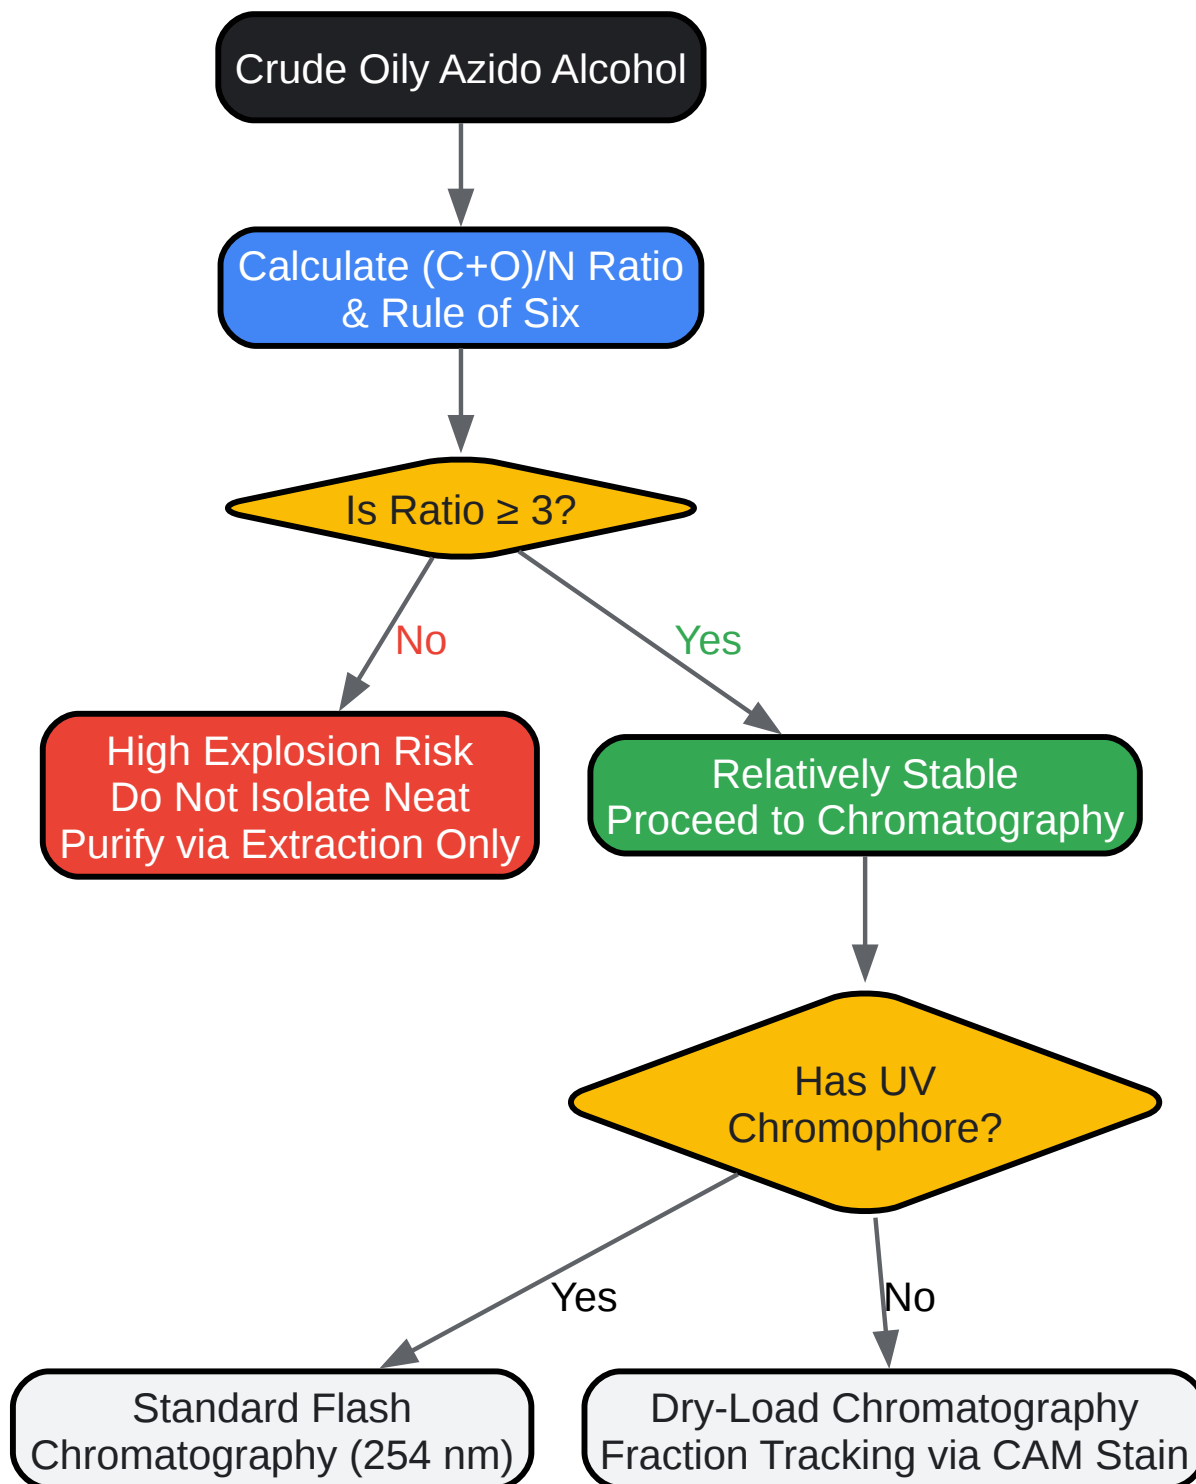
Crude Oily Azido Alcohol

Calculate (C+O)/N Ratio & Rule of Six

Is Ratio $\geq$ 3?

No

Yes

High Explosion Risk
Do Not Isolate Neat
Purify via Extraction Only

Relatively Stable
Proceed to Chromatography

Has UV Chromophore?

Yes

No

Standard Flash Chromatography (254 nm)

Dry-Load Chromatography
Fraction Tracking via CAM Stain